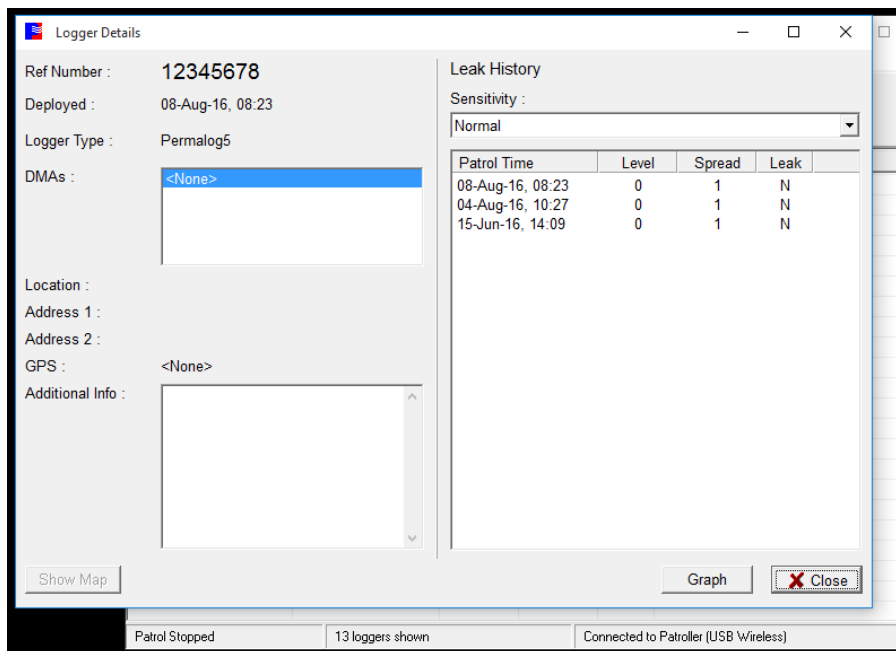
Logger Details

Ref Number : 12345678

Deployed : 08-Aug-16, 08:23

Logger Type : Permalog5

DMAs : <None>

Location :

Address 1 :

Address 2 :

GPS : <None>

Additional Info :

Show Map

Leak History

Sensitivity :

Normal

| Patrol Time | Level | Spread | Leak |
|---|---|---|---|
| 08-Aug-16, 08:23 | 0 | 1 | N |
| 04-Aug-16, 10:27 | 0 | 1 | N |
| 15-Jun-16, 14:09 | 0 | 1 | N |

Graph

Close

Patrol Stopped

13 loggers shown

Connected to Patroller (USB Wireless)